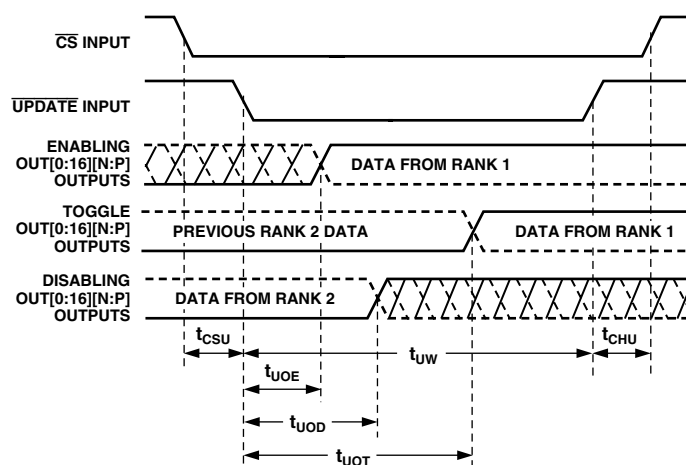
$\overline{CS}$ INPUT

$\overline{UPDATE}$ INPUT

ENABLING OUT[0:16][N:P] OUTPUTS

DATA FROM RANK 1

TOGGLE OUT[0:16][N:P] OUTPUTS

PREVIOUS RANK 2 DATA

DATA FROM RANK 1

DISABLING OUT[0:16][N:P] OUTPUTS

DATA FROM RANK 2

$t_{CSU}$

$t_{UW}$

$t_{CHU}$

$t_{UOE}$

$t_{UOD}$

$t_{UOT}$